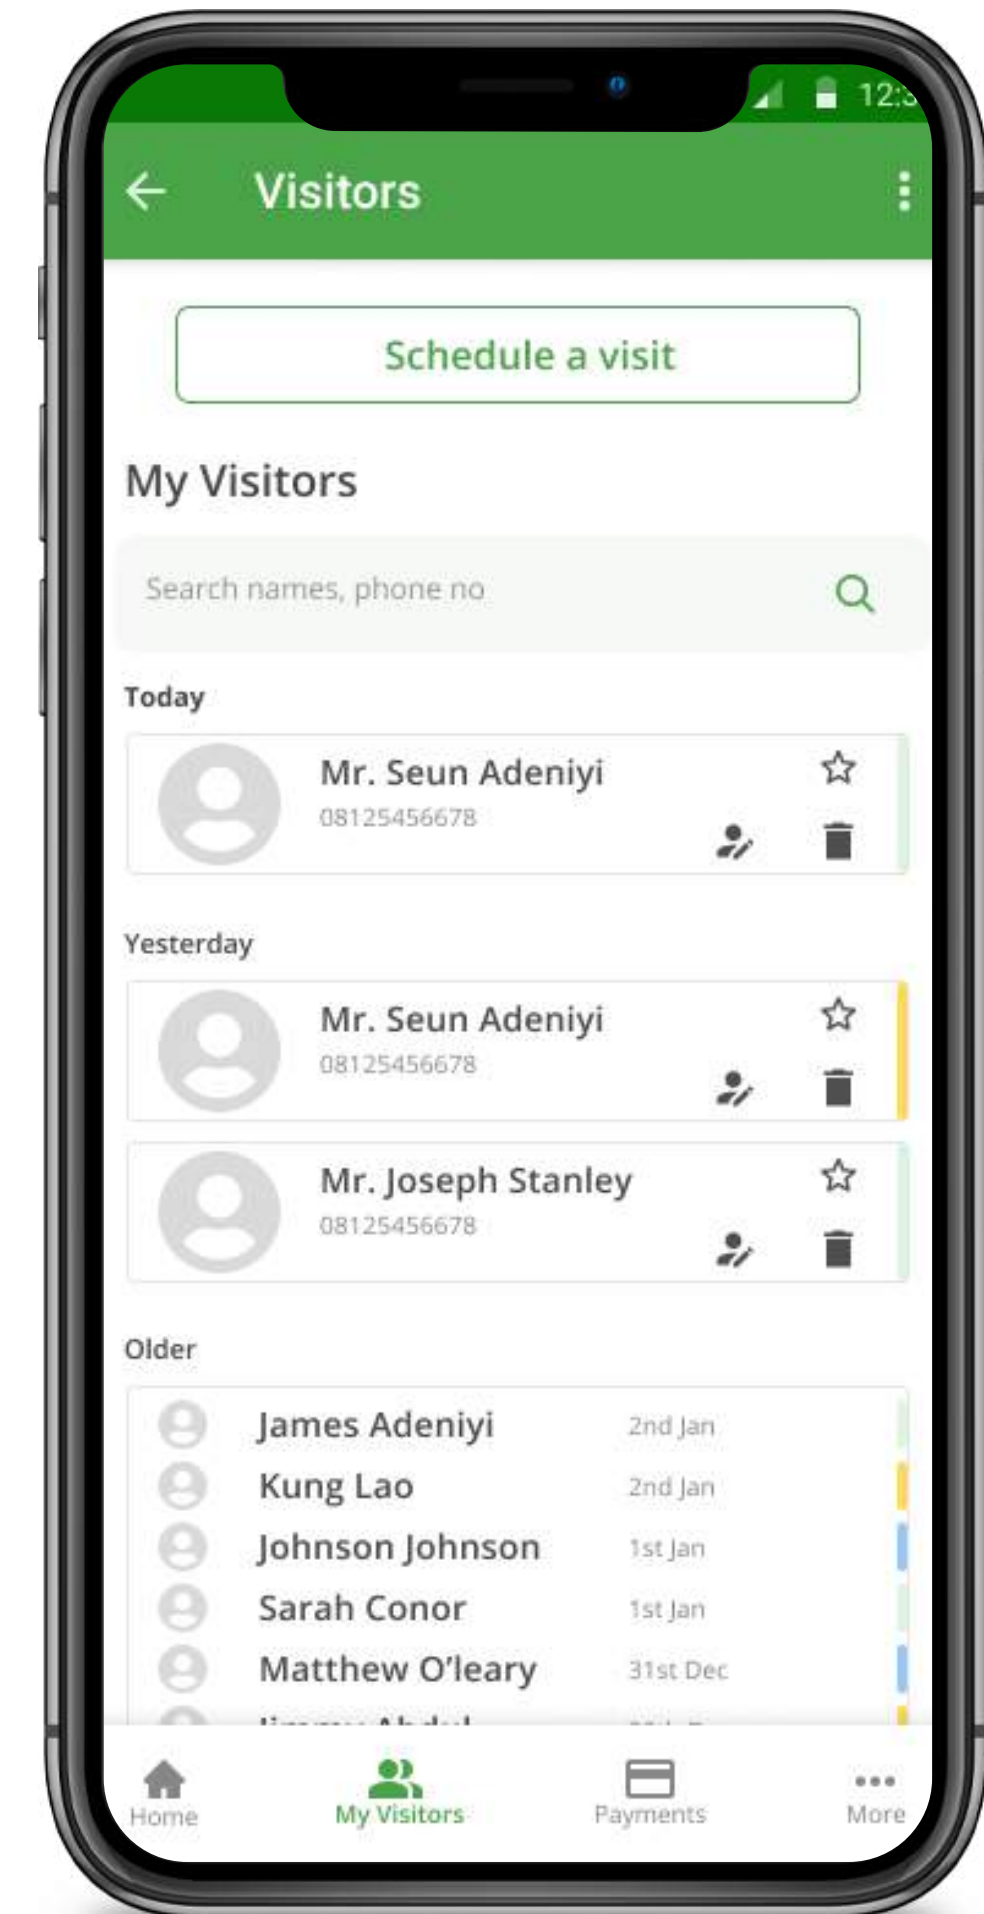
12:3

Visitors

Schedule a visit

My Visitors

Search names, phone no

Today

Mr. Seun Adeniyi
08125456678

Yesterday

Mr. Seun Adeniyi
08125456678

Mr. Joseph Stanley
08125456678

Older

James Adeniyi 2nd Jan
Kung Lao 2nd Jan
Johnson Johnson 1st Jan
Sarah Conor 1st Jan
Matthew O'leary 31st Dec
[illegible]

Home
My Visitors
Payments
More